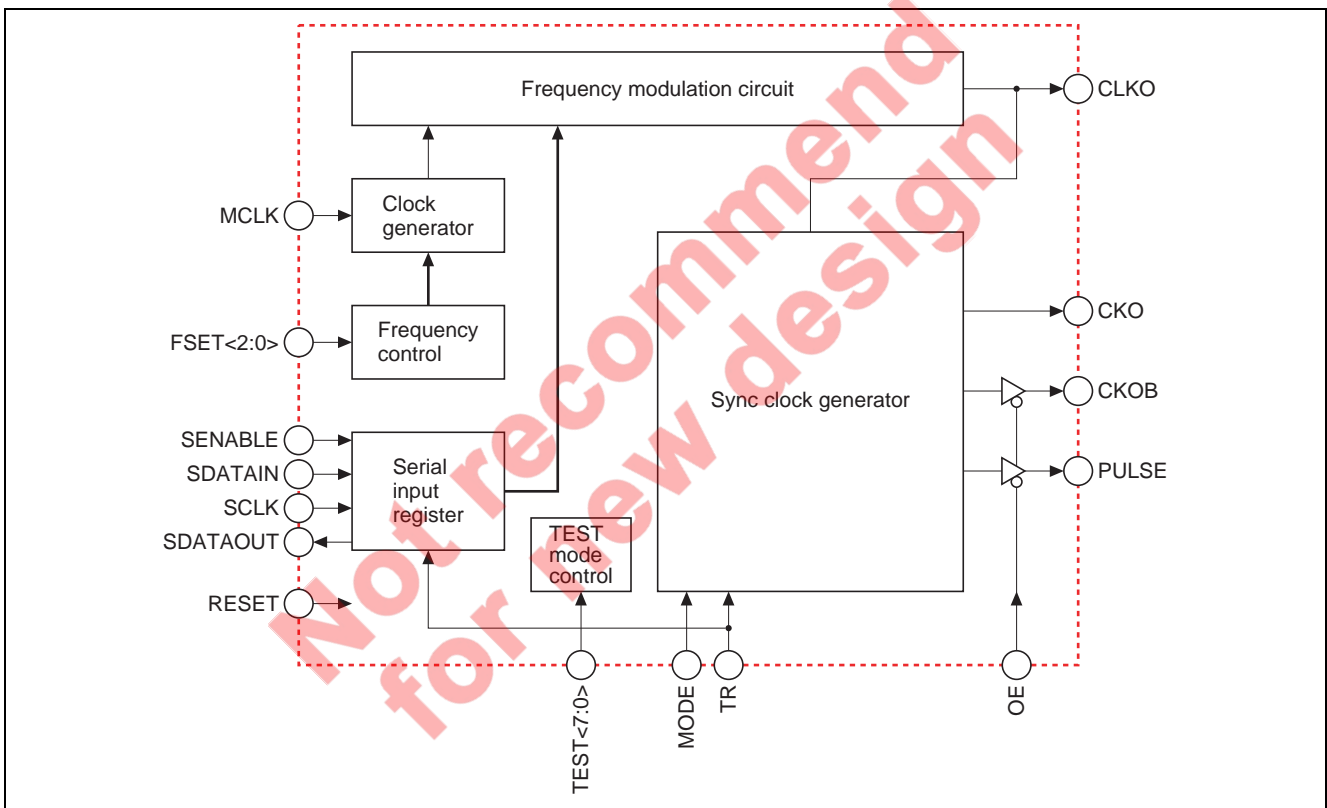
Frequency modulation circuit

CLKO

MCLK

Clock generator

FSET<2:0>

Frequency control

CKO

CKOB

Sync clock generator

SENABLE

SDATAIN

SCLK

SDATAOUT

Serial input register

PULSE

TEST mode control

RESET

TEST<7:0>

MODE

TR

OE

Not recommend for new design